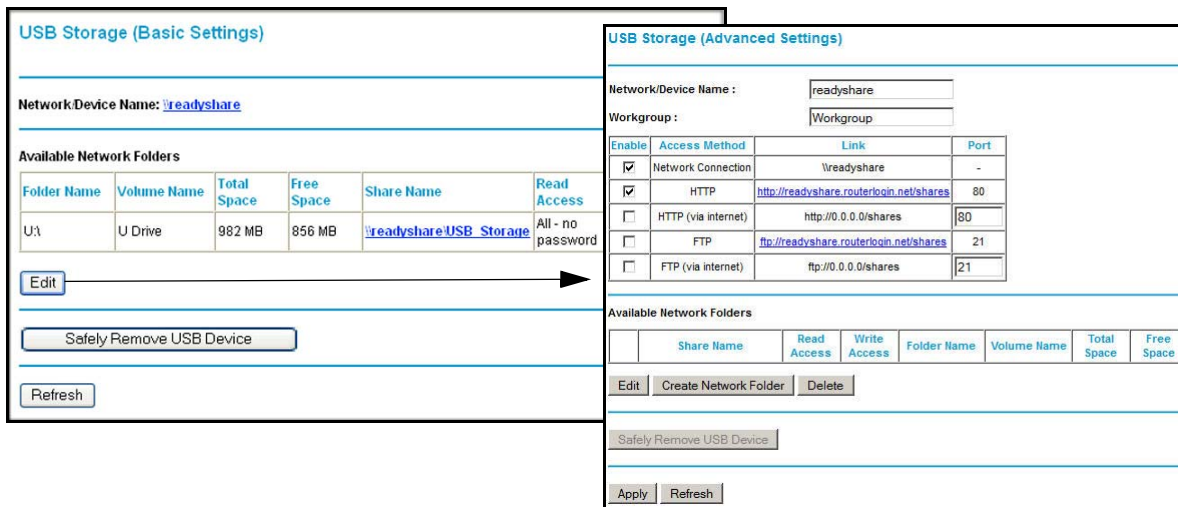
USB Storage (Basic Settings)

Network/Device Name: \\readyshare

Available Network Folders

| Folder Name | Volume Name | Total Space | Free Space | Share Name | Read Access |
|---|---|---|---|---|---|
| U:\ | U Drive | 982 MB | 856 MB | \\readyshare\USB_Storage | All - no password |

Edit

Safely Remove USB Device

Refresh

USB Storage (Advanced Settings)

Network/Device Name : readyshare

Workgroup : Workgroup

| Enable | Access Method | Link | Port |
|---|---|---|---|
| ☑ | Network Connection | \\readyshare | - |
| ☑ | HTTP | http://readyshare.routerlogin.net/shares | 80 |
| ☐ | HTTP (via internet) | http://0.0.0.0/shares | 80 |
| ☐ | FTP | ftp://readyshare.routerlogin.net/shares | 21 |
| ☐ | FTP (via internet) | ftp://0.0.0.0/shares | 21 |

Available Network Folders

| | Share Name | Read Access | Write Access | Folder Name | Volume Name | Total Space | Free Space |
|---|---|---|---|---|---|---|---|

Edit | Create Network Folder | Delete

Safely Remove USB Device

Apply | Refresh